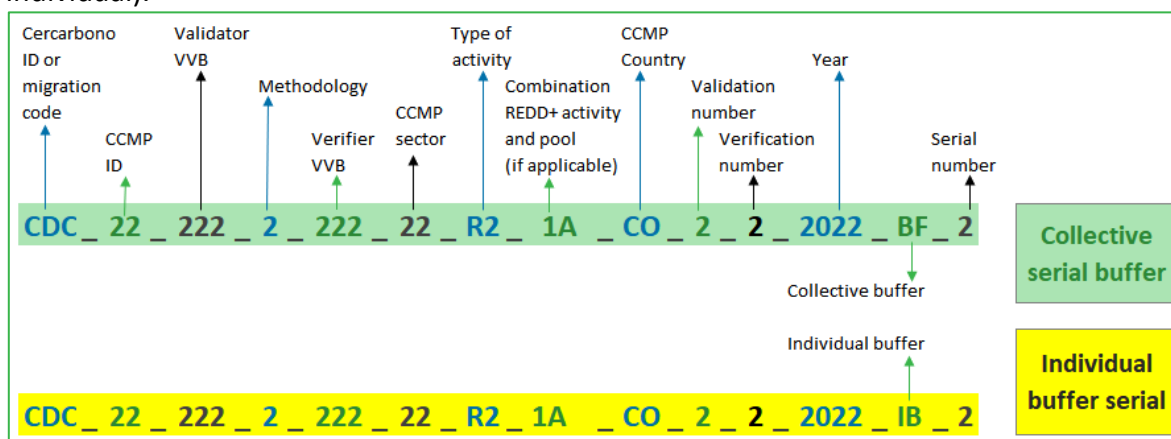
individually.

Cercarbono ID or migration code

CCMP ID

Validator VVB

Methodology

Verifier VVB

CCMP sector

Type of activity

Combination REDD+ activity and pool (if applicable)

CCMP Country

Validation number

Verification number

Year

Serial number

CDC _ 22 _ 222 _ 2 _ 222 _ 22 _ R2 _ 1A _ CO _ 2 _ 2 _ 2022 _ BF _ 2

Collective serial buffer

Collective buffer

Individual buffer

CDC _ 22 _ 222 _ 2 _ 222 _ 22 _ R2 _ 1A _ CO _ 2 _ 2 _ 2022 _ IB _ 2

Individual buffer serial